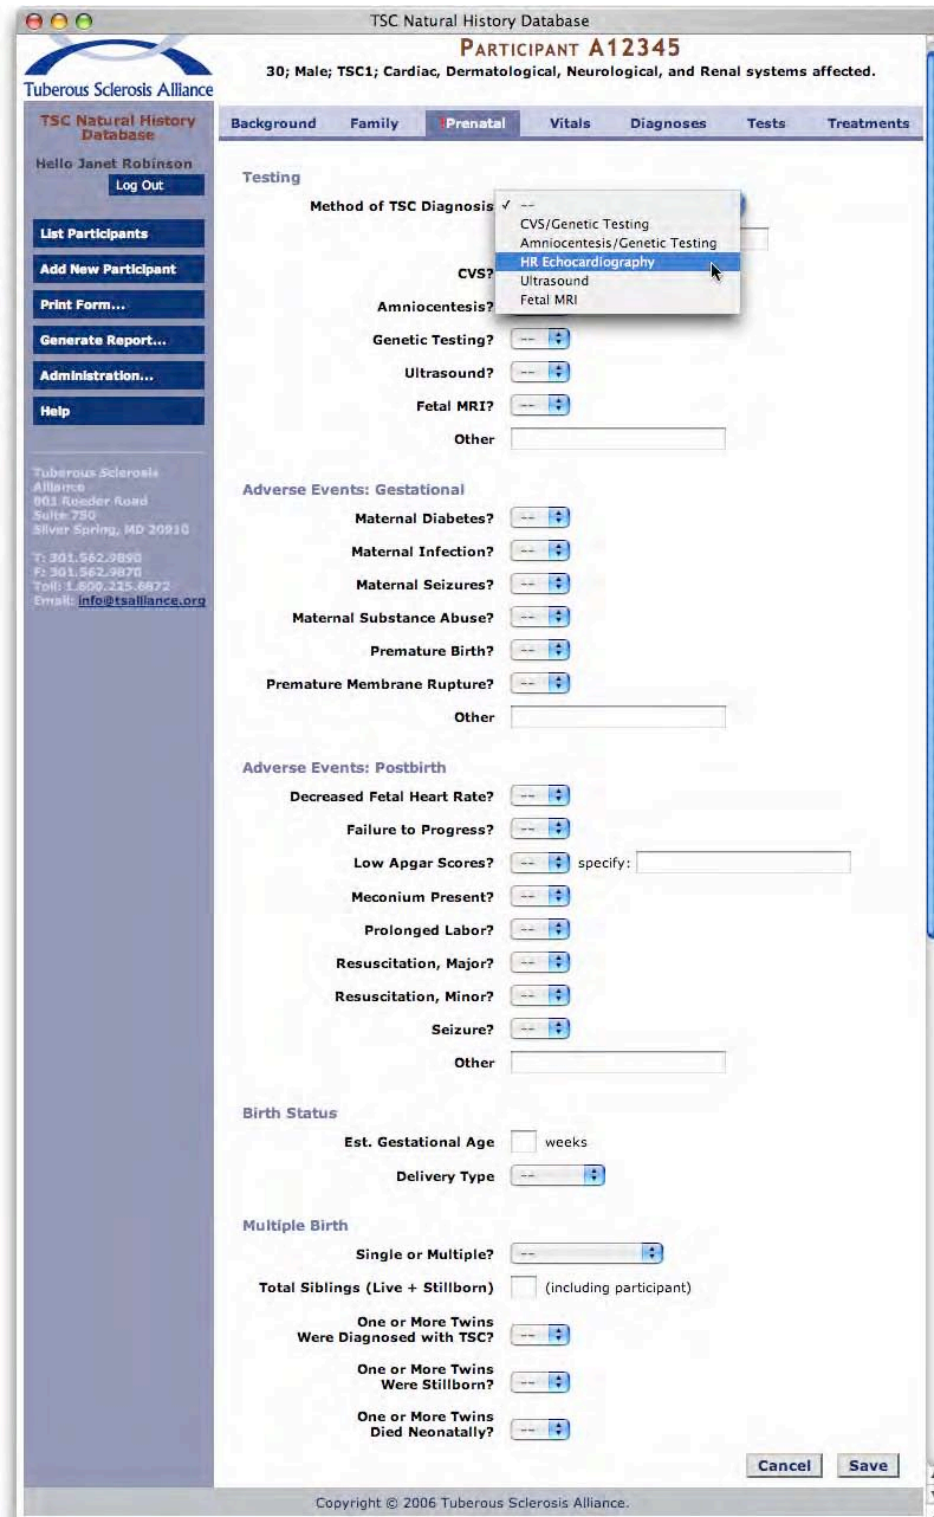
TSC Natural History Database

Tuberous Sclerosis Alliance

PARTICIPANT A12345

30; Male; TSC1; Cardiac, Dermatological, Neurological, and Renal systems affected.

TSC Natural History Database

Hello Janet Robinson

Log Out

List Participants

Add New Participant

Print Form...

Generate Report...

Administration...

Help

Tuberous Sclerosis Alliance
801 Roeder Road
Suite 750
Silver Spring, MD 20910

T: 301.562.9890
F: 301.562.9870
Toll: 1.800.225.6872
Email: info@tsalliance.org

Background | Family | Prenatal | Vitals | Diagnoses | Tests | Treatments

Testing

Method of TSC Diagnosis ✓ --
CVS/Genetic Testing
Amniocentesis/Genetic Testing
HR Echocardiography
Ultrasound
Fetal MRI

CVS?

Amniocentesis?

Genetic Testing? --

Ultrasound? --

Fetal MRI? --

Other

Adverse Events: Gestational

Maternal Diabetes? --

Maternal Infection? --

Maternal Seizures? --

Maternal Substance Abuse? --

Premature Birth? --

Premature Membrane Rupture? --

Other

Adverse Events: Postbirth

Decreased Fetal Heart Rate? --

Failure to Progress? --

Low Apgar Scores? -- specify:

Meconium Present? --

Prolonged Labor? --

Resuscitation, Major? --

Resuscitation, Minor? --

Seizure? --

Other

Birth Status

Est. Gestational Age weeks

Delivery Type --

Multiple Birth

Single or Multiple? --

Total Siblings (Live + Stillborn) (including participant)

One or More Twins Were Diagnosed with TSC? --

One or More Twins Were Stillborn? --

One or More Twins Died Neonatally? --

Cancel Save

Copyright © 2006 Tuberous Sclerosis Alliance.